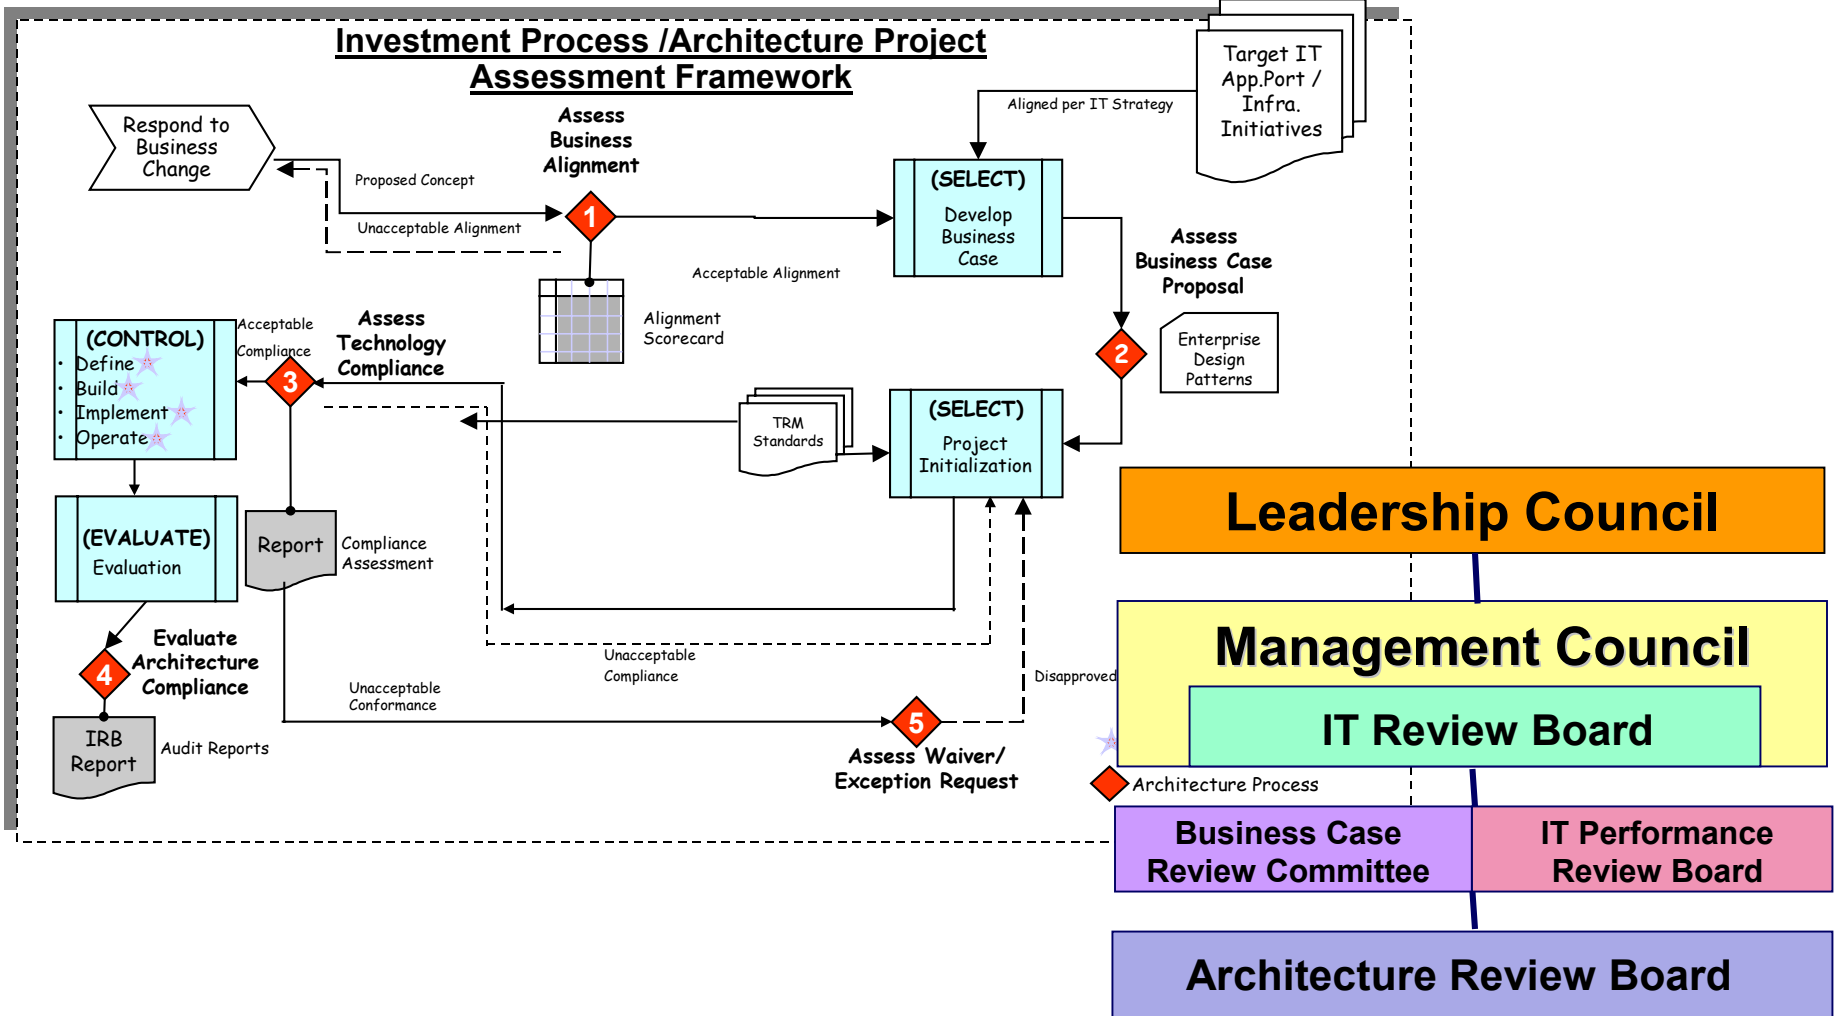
Investment Process /Architecture Project Assessment Framework

Target IT App.Port / Infra. Initiatives

Aligned per IT Strategy

Respond to Business Change

Proposed Concept

Unacceptable Alignment

Assess Business Alignment

1

(SELECT)
Develop Business Case

Acceptable Alignment

Alignment Scorecard

Assess Business Case Proposal

2

Enterprise Design Patterns

(CONTROL)
· Define
· Build
· Implement
· Operate

Acceptable Compliance

3

Assess Technology Compliance

TRM Standards

(SELECT)
Project Initialization

(EVALUATE)
Evaluation

Report

Compliance Assessment

Evaluate Architecture Compliance

4

IRB Report

Audit Reports

Unacceptable Compliance

Unacceptable Conformance

5

Disapproved

Assess Waiver/ Exception Request

Leadership Council

Management Council

IT Review Board

Architecture Process

Business Case Review Committee

IT Performance Review Board

Architecture Review Board